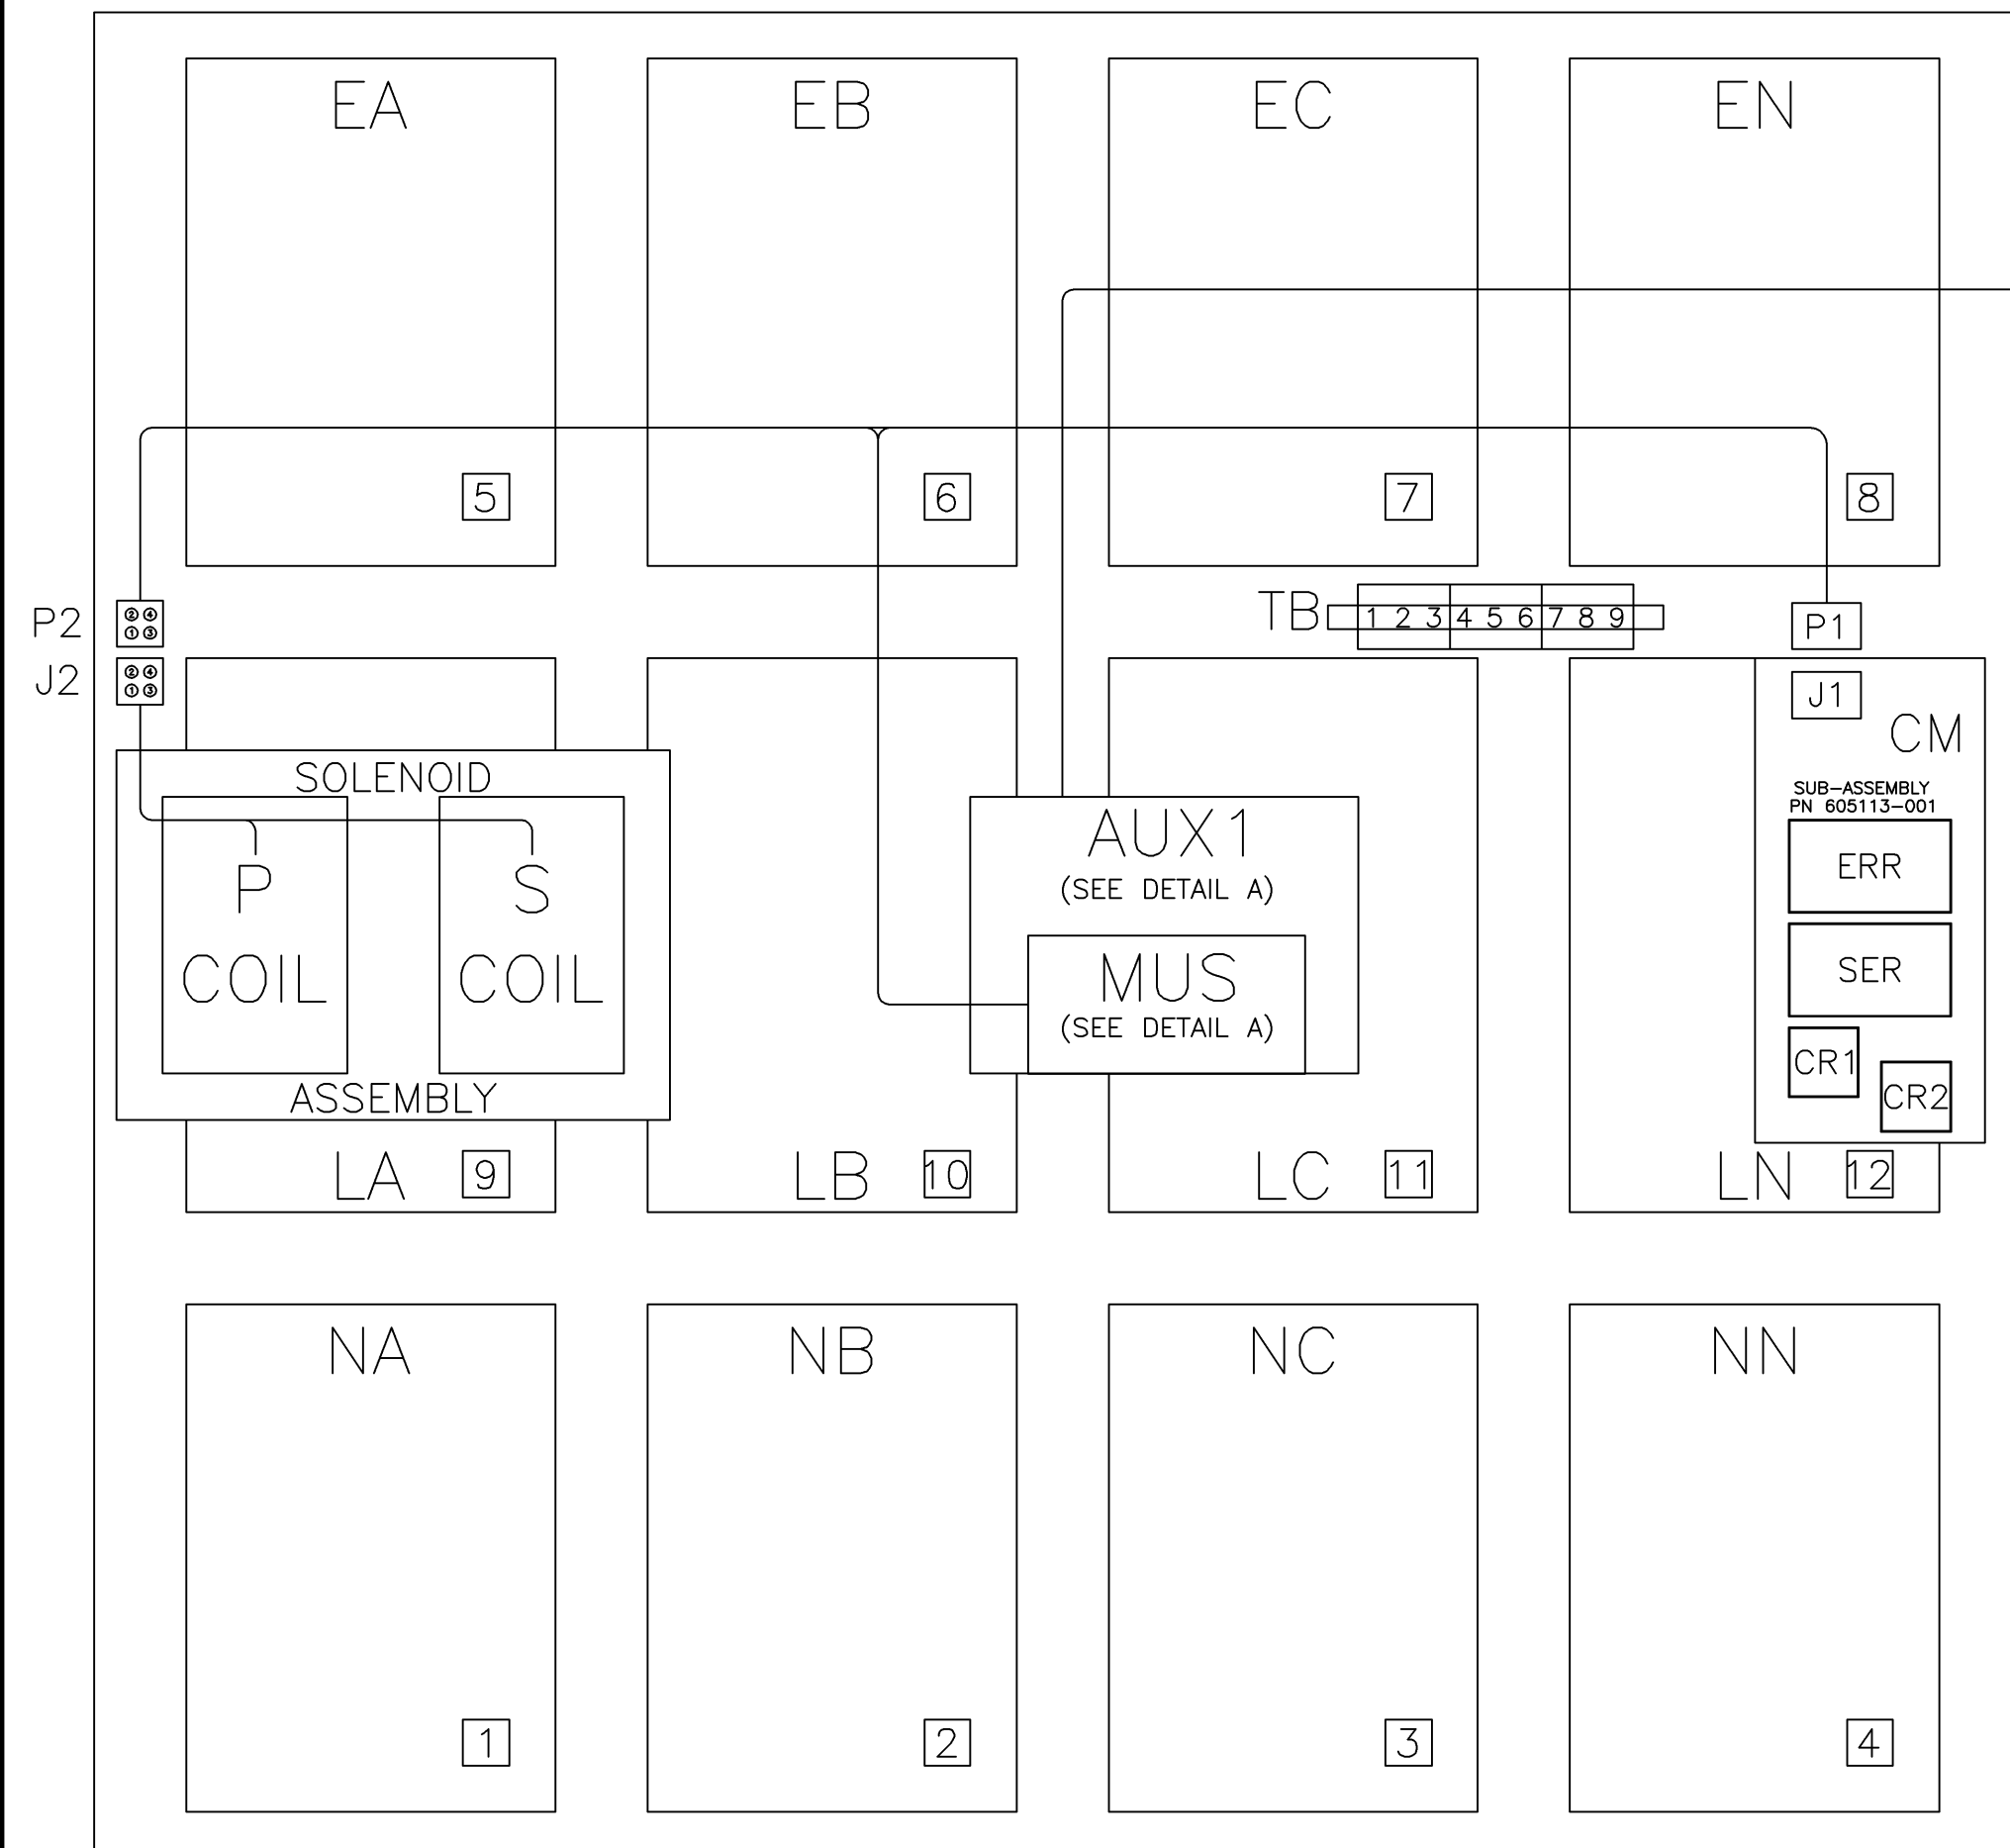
EA
EB
EC
EN
5
6
7
8
P2
J2
②④
①③
②④
①③
TB
1 2 3 4 5 6 7 8 9
P1
J1
CM
SUB-ASSEMBLY
PN 605113-001
ERR
SER
CR1
CR2
SOLENOID
P
COIL
S
COIL
ASSEMBLY
AUX1
(SEE DETAIL A)
MUS
(SEE DETAIL A)
LA
9
LB
10
LC
11
LN
12
NA
NB
NC
NN
1
2
3
4